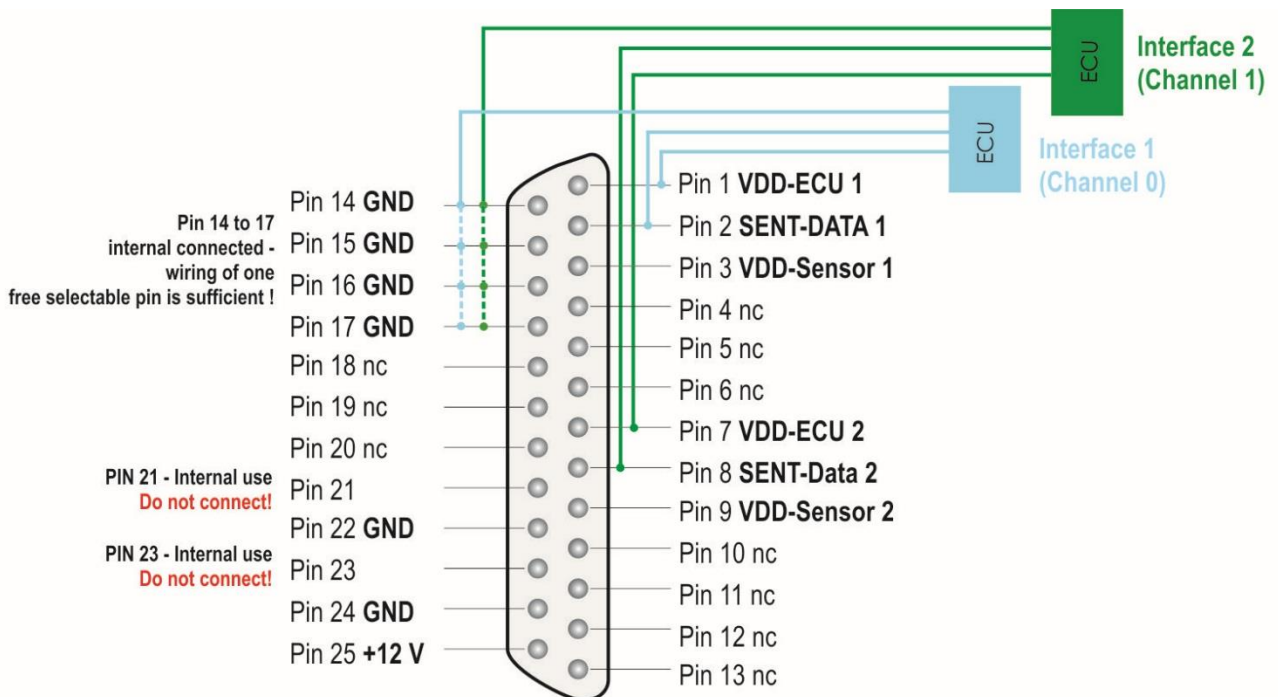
ECU
Interface 2
(Channel 1)

ECU
Interface 1
(Channel 0)

Pin 14 to 17
internal connected -
wiring of one
free selectable pin is sufficient !

Pin 14 **GND**
Pin 15 **GND**
Pin 16 **GND**
Pin 17 **GND**
Pin 18 nc
Pin 19 nc
Pin 20 nc

PIN 21 - Internal use
Do not connect!

Pin 21
Pin 22 **GND**

PIN 23 - Internal use
Do not connect!

Pin 23
Pin 24 **GND**
Pin 25 **+12 V**

Pin 1 **VDD-ECU 1**
Pin 2 **SENT-DATA 1**
Pin 3 **VDD-Sensor 1**
Pin 4 nc
Pin 5 nc
Pin 6 nc
Pin 7 **VDD-ECU 2**
Pin 8 **SENT-Data 2**
Pin 9 **VDD-Sensor 2**
Pin 10 nc
Pin 11 nc
Pin 12 nc
Pin 13 nc